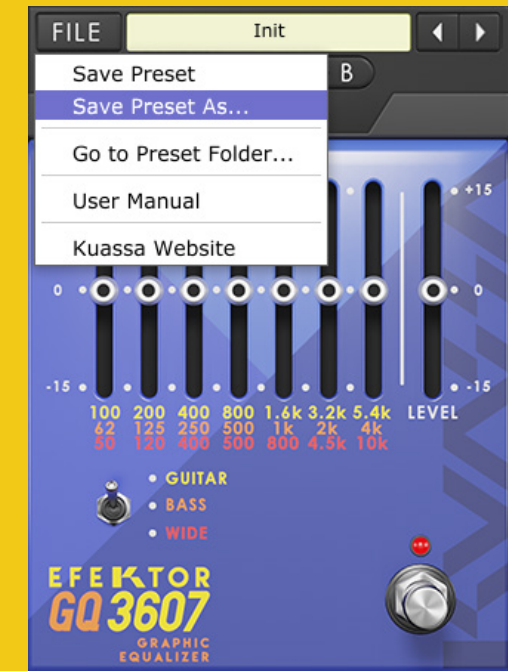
FILE
Init
B
Save Preset
Save Preset As...
Go to Preset Folder...
User Manual
Kuassa Website
+15
0
0
-15
-15
100 200 400 800 1.6k 3.2k 5.4k
62 125 250 500 1k 2k 4k
50 120 400 500 800 4.5k 10k
LEVEL
GUITAR
BASS
WIDE
EFEKTOR
GQ 3607
GRAPHIC
EQUALIZER